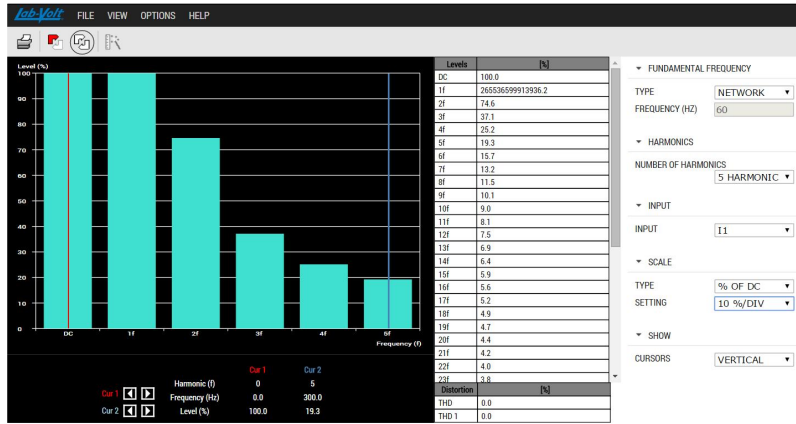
Lab-Volt FILE VIEW OPTIONS HELP

Level (%)
100
90
80
70
60
50
40
30
20
10
0
DC 1f 2f 3f 4f 5f
Frequency (f)

| | Cur 1 | Cur 2 |
|---|---|---|
| Harmonic (f) | 0 | 5 |
| Frequency (Hz) | 0.0 | 300.0 |
| Level (%) | 100.0 | 19.3 |

Cur 1
Cur 2

| Levels | [%] |
|---|---|
| DC | 100.0 |
| 1f | 265536599913936.2 |
| 2f | 74.6 |
| 3f | 37.1 |
| 4f | 25.2 |
| 5f | 19.3 |
| 6f | 15.7 |
| 7f | 13.2 |
| 8f | 11.5 |
| 9f | 10.1 |
| 10f | 9.0 |
| 11f | 8.1 |
| 12f | 7.5 |
| 13f | 6.9 |
| 14f | 6.4 |
| 15f | 5.9 |
| 16f | 5.6 |
| 17f | 5.2 |
| 18f | 4.9 |
| 19f | 4.7 |
| 20f | 4.4 |
| 21f | 4.2 |
| 22f | 4.0 |
| 23f | 3.8 |

| Distortion | [%] |
|---|---|
| THD | 0.0 |
| THD 1 | 0.0 |

FUNDAMENTAL FREQUENCY
TYPE NETWORK
FREQUENCY (HZ) 60

HARMONICS
NUMBER OF HARMONICS
5 HARMONIC

INPUT
INPUT I1

SCALE
TYPE % OF DC
SETTING 10 %/DIV

SHOW
CURSORS VERTICAL